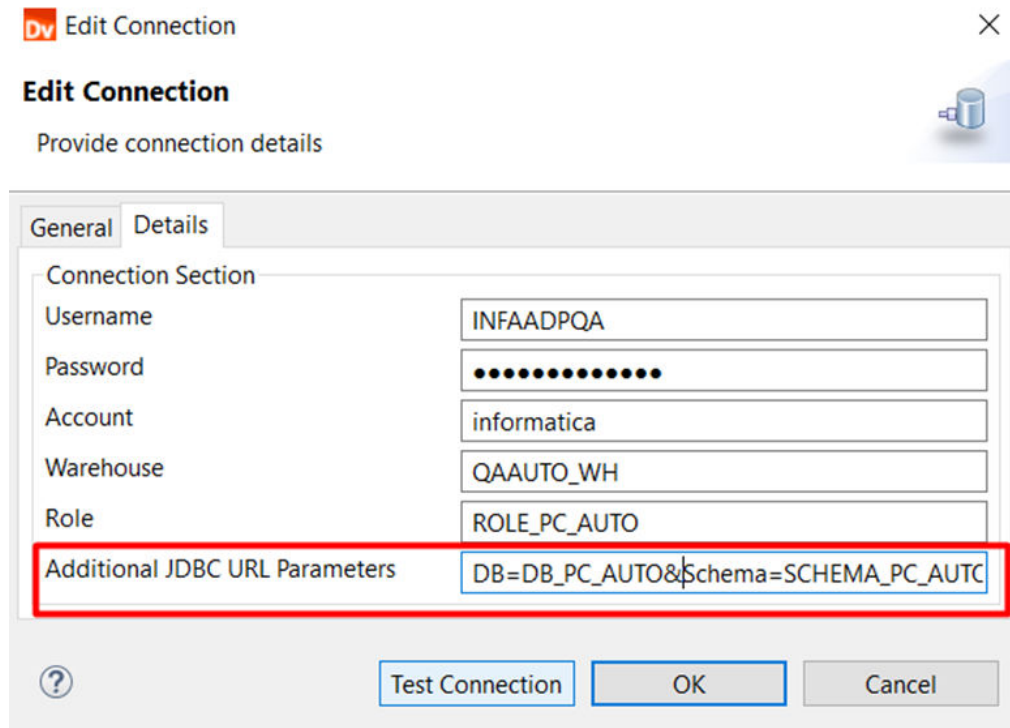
Dv Edit Connection

Edit Connection

Provide connection details

General Details

Connection Section

| | |
|---|---|
| Username | INFAADPQA |
| Password | ••••••••••••• |
| Account | informatica |
| Warehouse | QAAUTO_WH |
| Role | ROLE_PC_AUTO |
| Additional JDBC URL Parameters | DB=DB_PC_AUTO&Schema=SCHEMA_PC_AUTC |

?

Test Connection OK Cancel